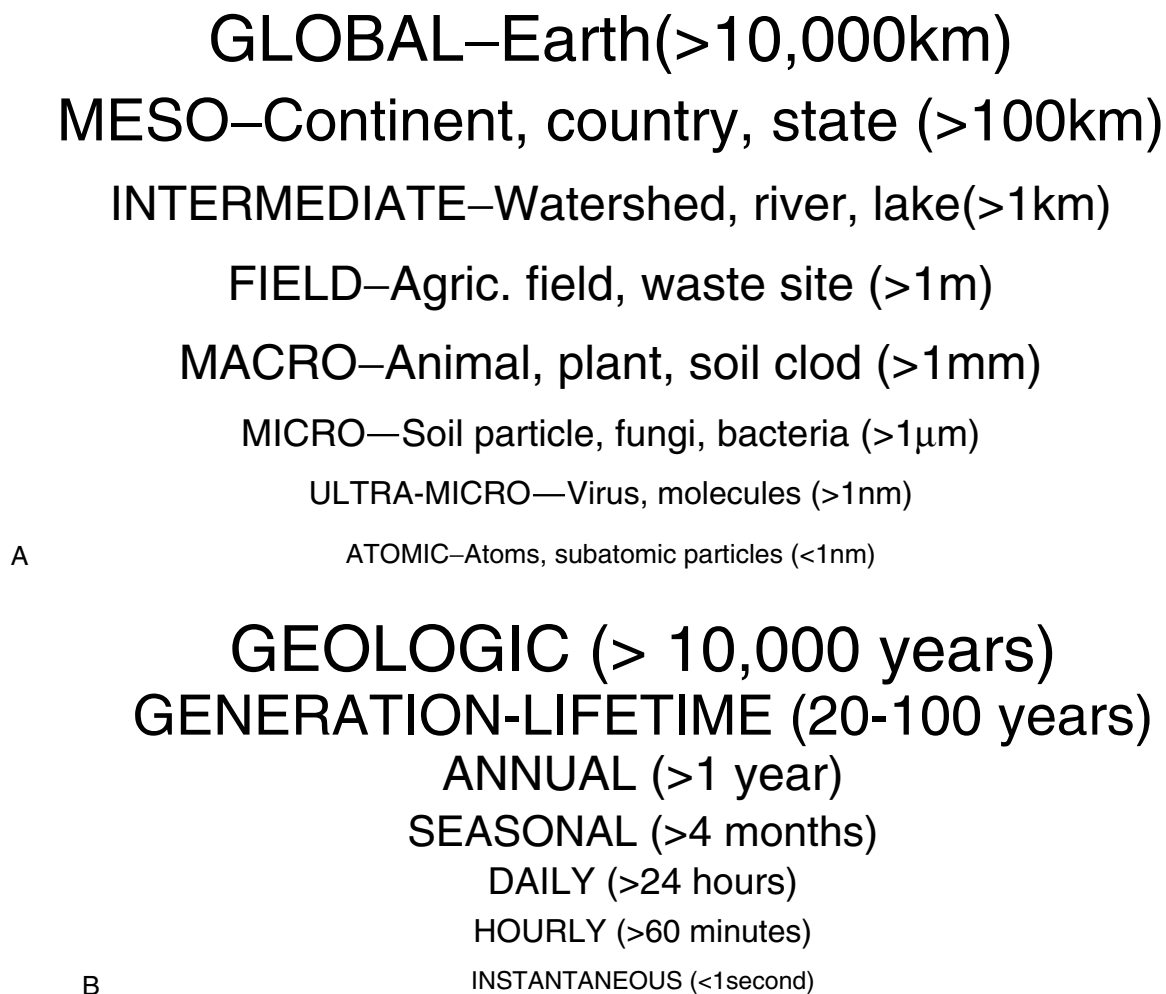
GLOBAL–Earth(>10,000km)

MESO–Continent, country, state (>100km)

INTERMEDIATE–Watershed, river, lake(>1km)

FIELD–Agric. field, waste site (>1m)

MACRO–Animal, plant, soil clod (>1mm)

MICRO—Soil particle, fungi, bacteria (>1$\mu$m)

ULTRA-MICRO—Virus, molecules (>1nm)

A

ATOMIC–Atoms, subatomic particles (<1nm)

GEOLOGIC (> 10,000 years)

GENERATION-LIFETIME (20-100 years)

ANNUAL (>1 year)

SEASONAL (>4 months)

DAILY (>24 hours)

HOURLY (>60 minutes)

B

INSTANTANEOUS (<1second)